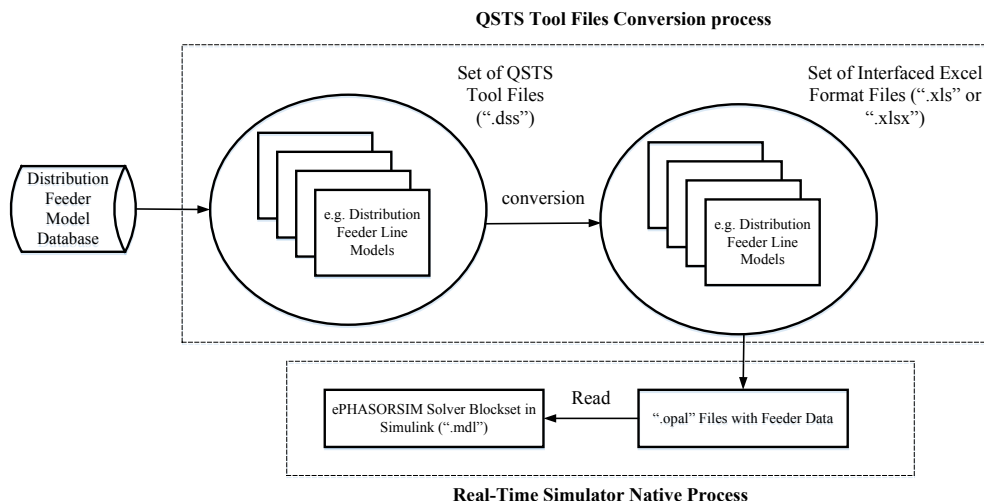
QSTS Tool Files Conversion process

Distribution Feeder Model Database

Set of QSTS Tool Files (".dss")

e.g. Distribution Feeder Line Models

conversion

Set of Interfaced Excel Format Files (".xls" or ".xlsx")

e.g. Distribution Feeder Line Models

ePHASORSIM Solver Blockset in Simulink (".mdl")

Read

".opal" Files with Feeder Data

Real-Time Simulator Native Process